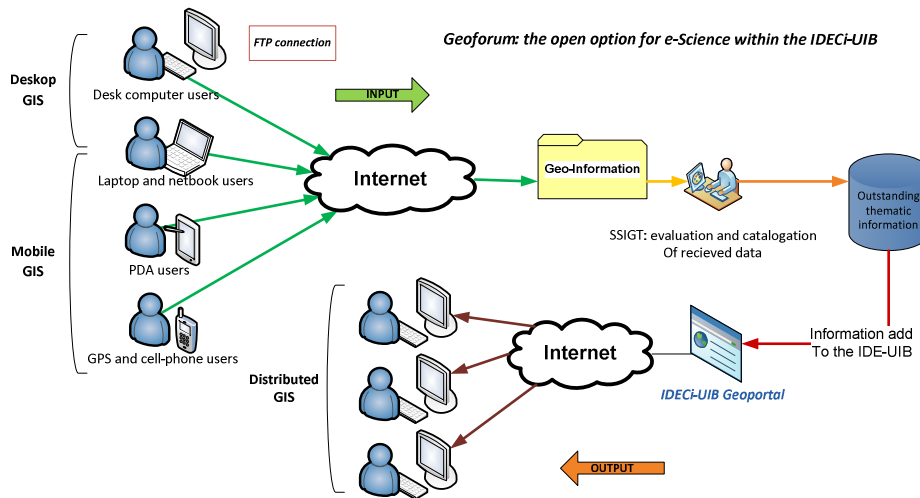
Geoforum: the open option for e-Science within the IDECi-UIB

FTP connection

Deskop GIS

Desk computer users

INPUT

Laptop and netbook users

Internet

Geo-Information

Outstanding thematic information

SSIGT: evaluation and catalogation Of recieved data

Mobile GIS

PDA users

GPS and cell-phone users

Distributed GIS

Internet

Information add To the IDE-UIB

IDECi-UIB Geoportal

OUTPUT